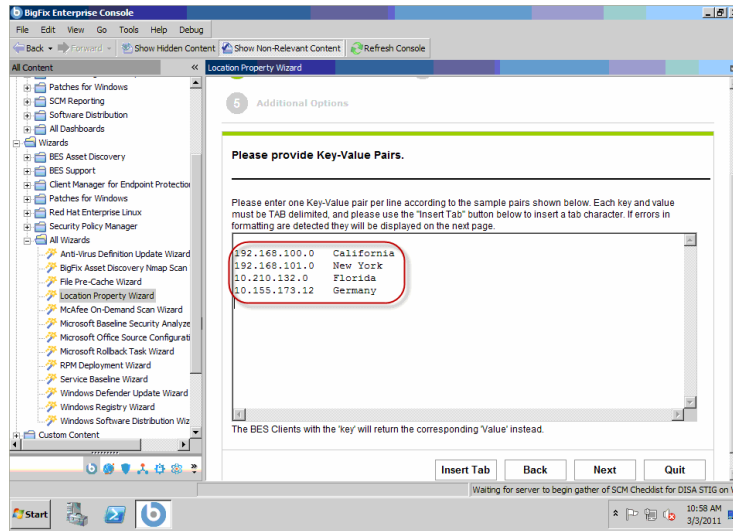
BigFix Enterprise Console

File Edit View Go Tools Help Debug

Back Forward Show Hidden Content Show Non-Relevant Content Refresh Console

All Content

Patches for Windows
SCM Reporting
Software Distribution
All Dashboards
Wizards
BES Asset Discovery
BES Support
Client Manager for Endpoint Protection
Patches for Windows
Red Hat Enterprise Linux
Security Policy Manager
All Wizards
Anti-Virus Definition Update Wizard
BigFix Asset Discovery Nmap Scan
File Pre-Cache Wizard
Location Property Wizard
McAfee On-Demand Scan Wizard
Microsoft Baseline Security Analyze
Microsoft Office Source Configurati
Microsoft Rollback Task Wizard
RPM Deployment Wizard
Service Baseline Wizard
Windows Defender Update Wizard
Windows Registry Wizard
Windows Software Distribution Wiz
Custom Content

Location Property Wizard

5 Additional Options

Please provide Key-Value Pairs.

Please enter one Key-Value pair per line according to the sample pairs shown below. Each key and value must be TAB delimited, and please use the "Insert Tab" button below to insert a tab character. If errors in formatting are detected they will be displayed on the next page.

192.168.100.0 California
192.168.101.0 New York
10.210.132.0 Florida
10.155.173.12 Germany

The BES Clients with the 'key' will return the corresponding 'Value' instead.

Insert Tab Back Next Quit

Waiting for server to begin gather of SCM Checklist for DISA STIG on W

Start

10:58 AM
3/3/2011